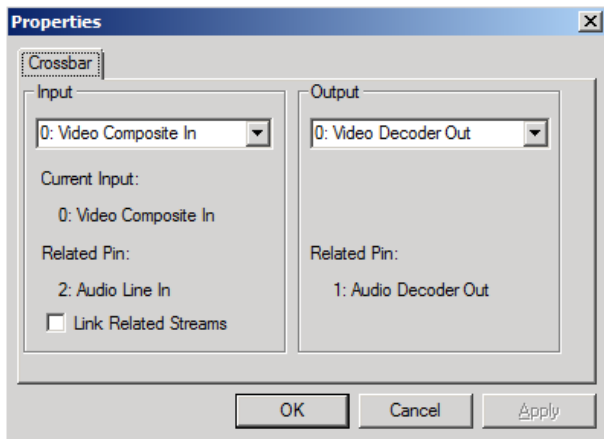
Properties

Crossbar

Input

0: Video Composite In

Current Input:

0: Video Composite In

Related Pin:

2: Audio Line In

Link Related Streams

Output

0: Video Decoder Out

Related Pin:

1: Audio Decoder Out

OK

Cancel

Apply